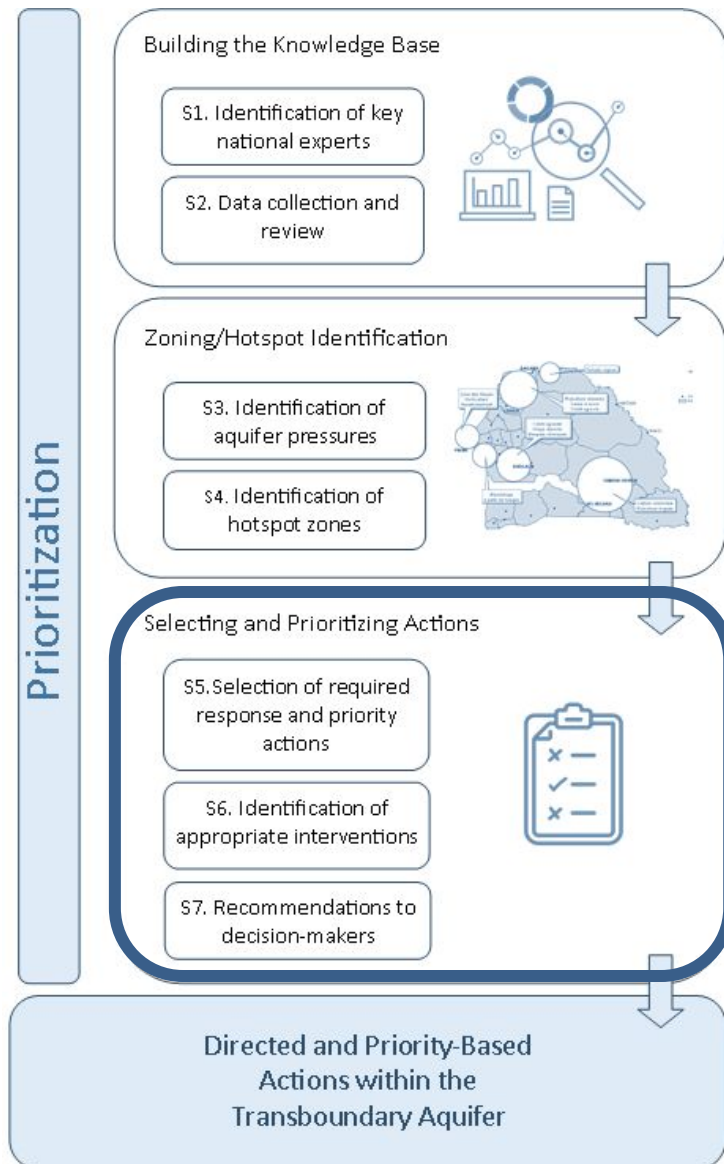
Prioritization

Building the Knowledge Base

S1. Identification of key national experts

S2. Data collection and review

Zoning/Hotspot Identification

S3. Identification of aquifer pressures

S4. Identification of hotspot zones

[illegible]

Selecting and Prioritizing Actions

S5.Selection of required response and priority actions

S6. Identification of appropriate interventions

S7. Recommendations to decision-makers

Directed and Priority-Based Actions within the Transboundary Aquifer